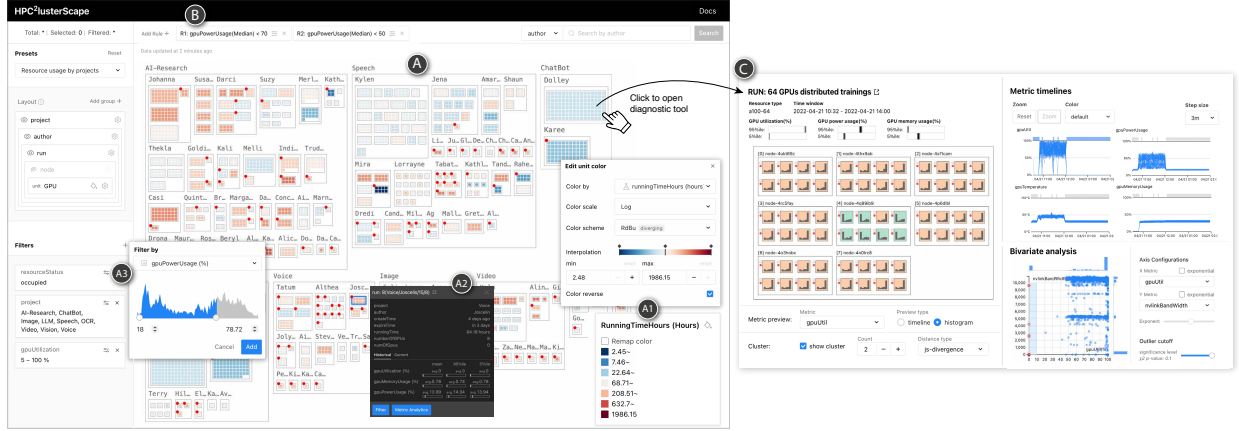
HPC$^2$lusterScape

Docs

Total: * | Selected: 0 | Filtered: *

Add Rule +

R1: gpuPowerUsage(Median) < 70

R2: gpuPowerUsage(Median) < 50

author

Search by author

Search

Data updated at 3 minutes ago

Presets

Reset

Resource usage by projects

Layout

Add group +

project

author

run

node

unit GPU

Filters

resourceStatus

occupied

project

AI-Research, ChatBot, Image, LLM, Speech, OCR, Video, Vision, Voice

gpuUtilization

5 ~ 100 %

A3

Filter by

gpuPowerUsage (%)

18

78.72

Cancel

Add

B

A

AI-Research

Johanna Susa. Darci Suzy Merl. Kathe

Thekla Goldi. Kali Melli Indi. Trud.

Casi Quint. Br. Marga. Da. Conc. Ali. Marn.

Drona Maur. Ros. Beryl Al. Alc. Do. Gr.

Speech

Kylen Jena Amar. Shaun

Mira Lorrayne Tabat. Kathl. Rahe

Dredi Cand. Mil. Ag. Mill. Gret. Al.

ChatBot

Dolley

Karee

Click to open diagnostic tool

Voice

Tatum Althea Josc.

Joly. Al. Stev. Te. Pr.

Terry Hil. El. Av.

Image

Video

Alin. Gi

A2

run: 8(Voice/Joscelin/158)

project Voice
author Joscelin
createTime 4 days ago
expireTime in 3 days
runningTime 84.18 hours
numberOfGPUs 8
numOfGpus 0

Historical Current

gpuUtilization (%)
gpuMemoryUsage (%)
gpuPowerUsage (%)

Filter Metric Analytics

Edit unit color

Color by

runningTimeHours (hours)

Color scale

Log

Color scheme

RdBu diverging

Interpolation

min

max

2.48

1986.15

Color reverse

A1

RunningTimeHours (Hours)

Remap color

2.45~

7.46~

22.64~

68.71~

208.51~

632.7~

1986.15

C

RUN: 64 GPUs distributed trainings

Resource type
a100-64

Time window
2022-04-21 10:32 - 2022-04-21 14:00

GPU utilization(%)
95%ile:
5%ile:

GPU power usage(%)
95%ile:
5%ile:

GPU memory usage(%)
95%ile:
5%ile:

[0] node-4ab90c
[1] node-8fe8ab
[2] node-0d7bam
[3] node-4rc5fay
[4] node-8d86b8
[5] node-4p6d8d
[6] node-4e5hdw
[7] node-4e0hx8

Metric preview:

Metric
gpuUtil

Preview type
timeline histogram

Cluster:

show cluster

Count
2

Distance type
js-divergence

Metric timelines

Zoom
Reset Zoom

Color
default

Step size
3m

gpuUtil

gpuPowerUsage

gpuTemperature

gpuMemoryUsage

Bivariate analysis

Axis Configurations

X Metric
exponential
gpuUtil

Y Metric
exponential
nvlinkBandWidth

Exponent

Outlier cutoff

significance level
p2 p-value: 0.1